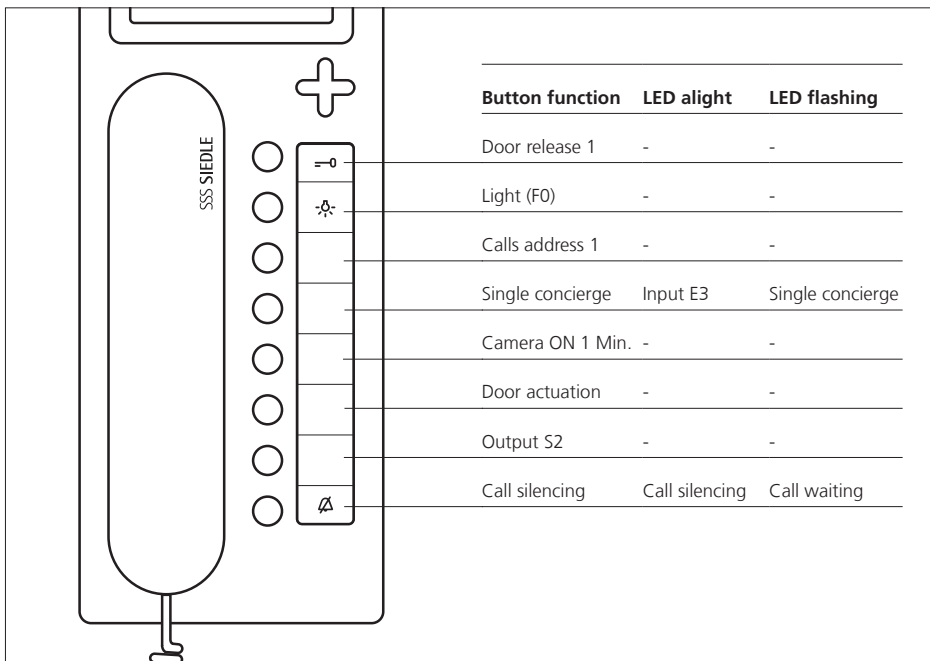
SSS SIEDLE

| Button function | LED alight | LED flashing |
|---|---|---|
| Door release 1 | - | - |
| Light (F0) | - | - |
| Calls address 1 | - | - |
| Single concierge | Input E3 | Single concierge |
| Camera ON 1 Min. | - | - |
| Door actuation | - | - |
| Output S2 | - | - |
| Call silencing | Call silencing | Call waiting |